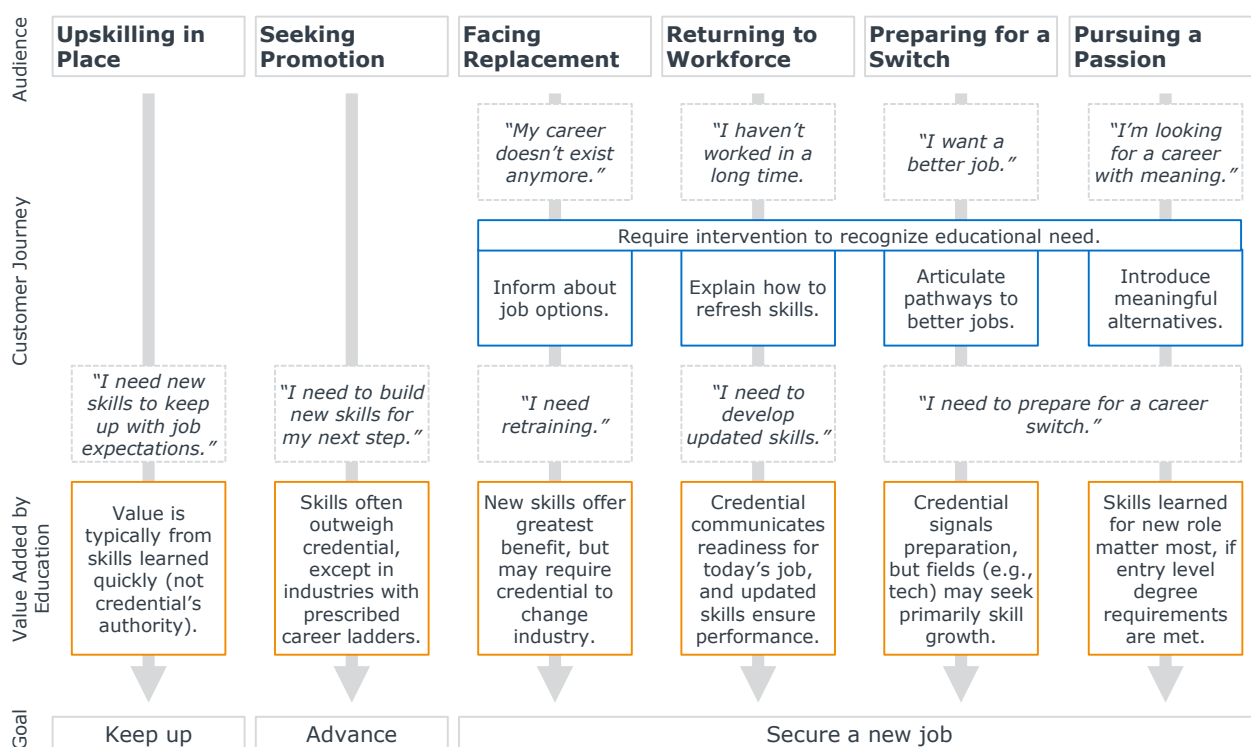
Audience

Upskilling in Place

Seeking Promotion

Facing Replacement

Returning to Workforce

Preparing for a Switch

Pursuing a Passion

Customer Journey

"My career doesn't exist anymore."

"I haven't worked in a long time.

"I want a better job."

"I'm looking for a career with meaning."

Require intervention to recognize educational need.

Inform about job options.

Explain how to refresh skills.

Articulate pathways to better jobs.

Introduce meaningful alternatives.

"I need new skills to keep up with job expectations."

"I need to build new skills for my next step."

"I need retraining."

"I need to develop updated skills."

"I need to prepare for a career switch."

Value Added by Education

Value is typically from skills learned quickly (not credential's authority).

Skills often outweigh credential, except in industries with prescribed career ladders.

New skills offer greatest benefit, but may require credential to change industry.

Credential communicates readiness for today's job, and updated skills ensure performance.

Credential signals preparation, but fields (e.g., tech) may seek primarily skill growth.

Skills learned for new role matter most, if entry level degree requirements are met.

Goal

Keep up

Advance

Secure a new job